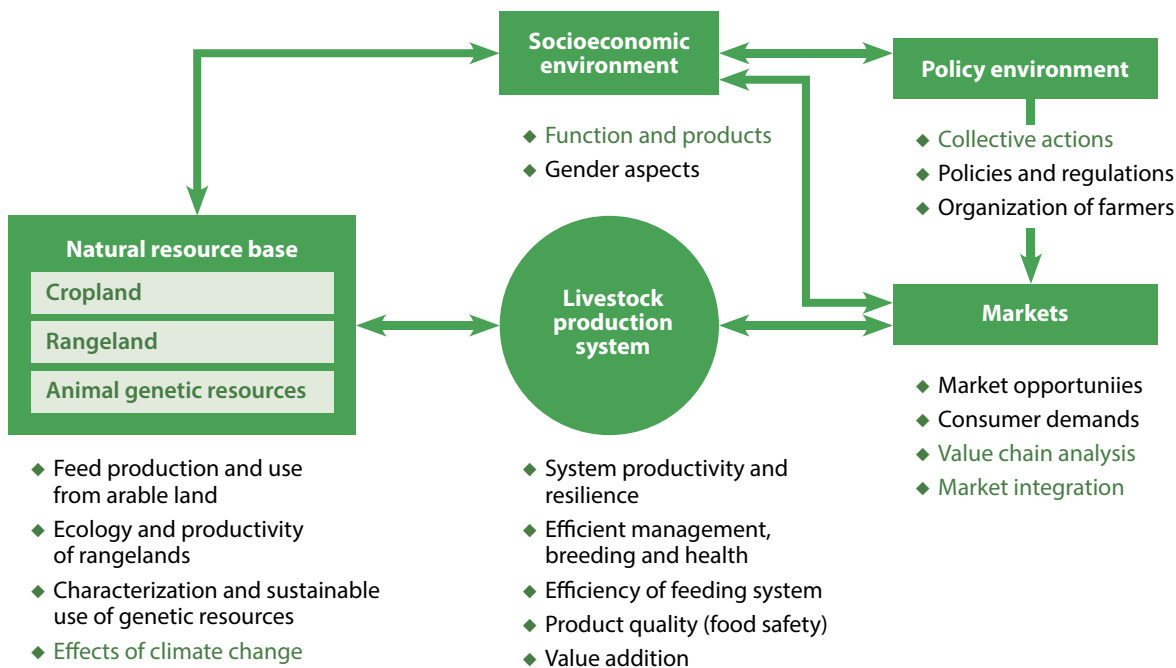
Socioeconomic environment

Policy environment

◆ Function and products
◆ Gender aspects

◆ Collective actions
◆ Policies and regulations
◆ Organization of farmers

Natural resource base

Cropland

Rangeland

Animal genetic resources

Livestock production system

Markets

◆ Market opportuniies
◆ Consumer demands
◆ Value chain analysis
◆ Market integration

◆ Feed production and use from arable land
◆ Ecology and productivity of rangelands
◆ Characterization and sustainable use of genetic resources
◆ Effects of climate change

◆ System productivity and resilience
◆ Efficient management, breeding and health
◆ Efficiency of feeding system
◆ Product quality (food safety)
◆ Value addition